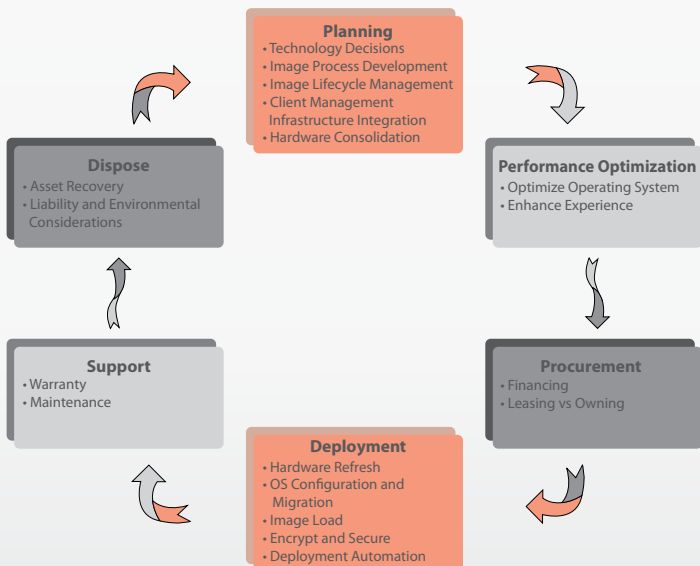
Planning
• Technology Decisions
• Image Process Development
• Image Lifecycle Management
• Client Management Infrastructure Integration
• Hardware Consolidation

Performance Optimization
• Optimize Operating System
• Enhance Experience

Procurement
• Financing
• Leasing vs Owning

Deployment
• Hardware Refresh
• OS Configuration and Migration
• Image Load
• Encrypt and Secure
• Deployment Automation

Support
• Warranty
• Maintenance

Dispose
• Asset Recovery
• Liability and Environmental Considerations